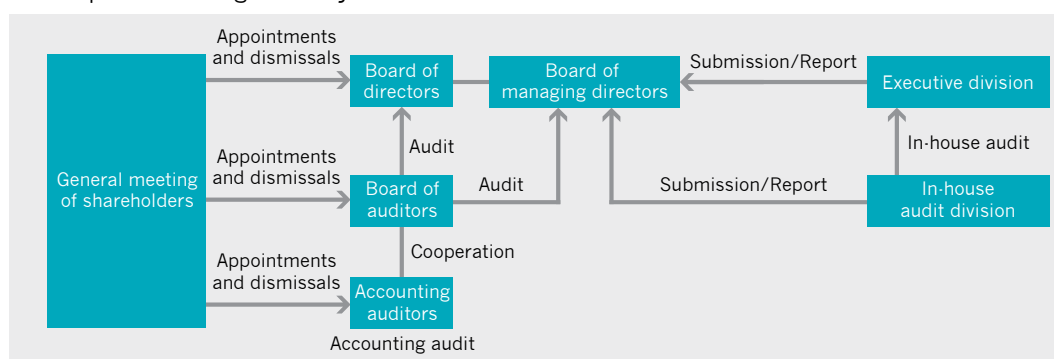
General meeting of shareholders

Appointments and dismissals

Board of directors

Appointments and dismissals

Board of auditors

Appointments and dismissals

Accounting auditors

Accounting audit

Audit

Cooperation

Audit

Board of managing directors

Submission/Report

Executive division

In-house audit

Submission/Report

In-house audit division